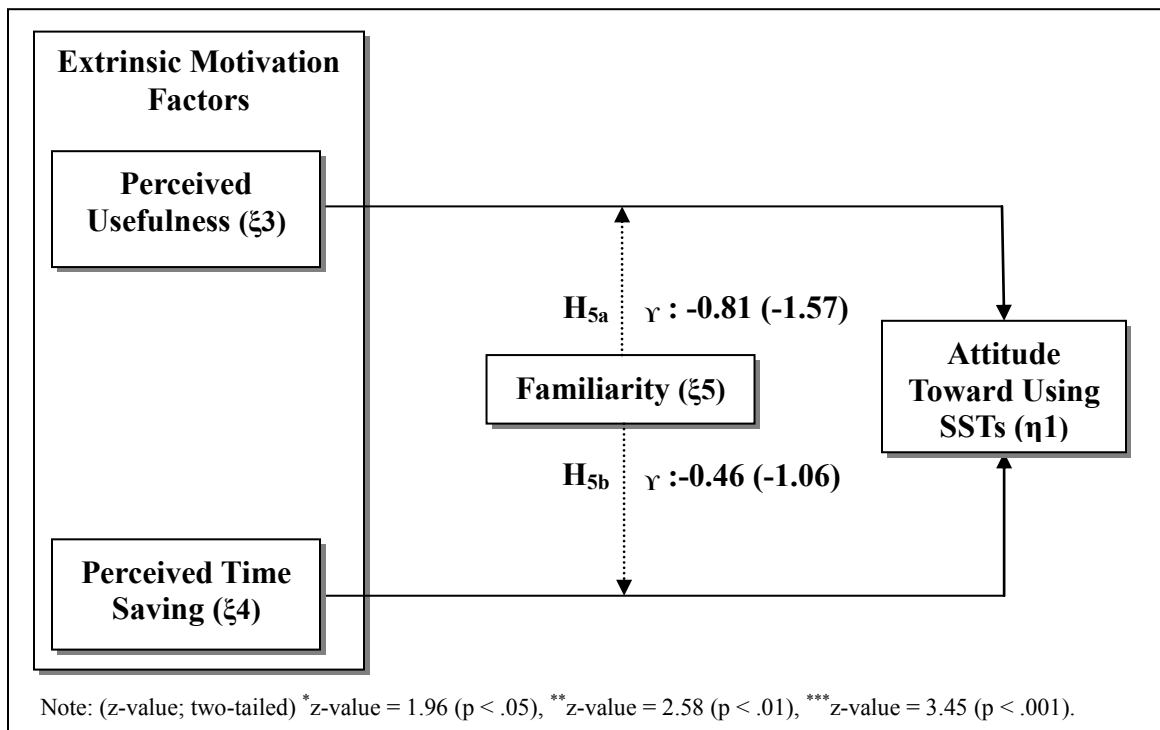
Extrinsic Motivation Factors

Perceived Usefulness (ξ3)

$H_{5a}$ ϒ : -0.81 (-1.57)

Familiarity (ξ5)

Attitude Toward Using SSTs (η1)

$H_{5b}$ ϒ :-0.46 (-1.06)

Perceived Time Saving (ξ4)

Note: (z-value; two-tailed) $^{*}$z-value = 1.96 (p < .05), $^{**}$z-value = 2.58 (p < .01), $^{***}$z-value = 3.45 (p < .001).